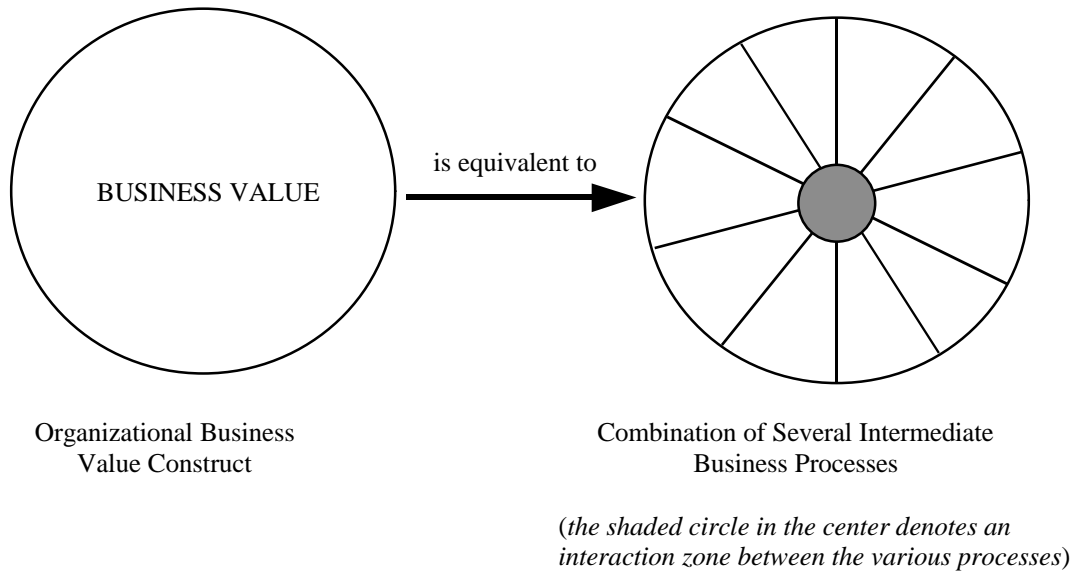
BUSINESS VALUE

is equivalent to

Organizational Business Value Construct

Combination of Several Intermediate Business Processes

(*the shaded circle in the center denotes an interaction zone between the various processes*)